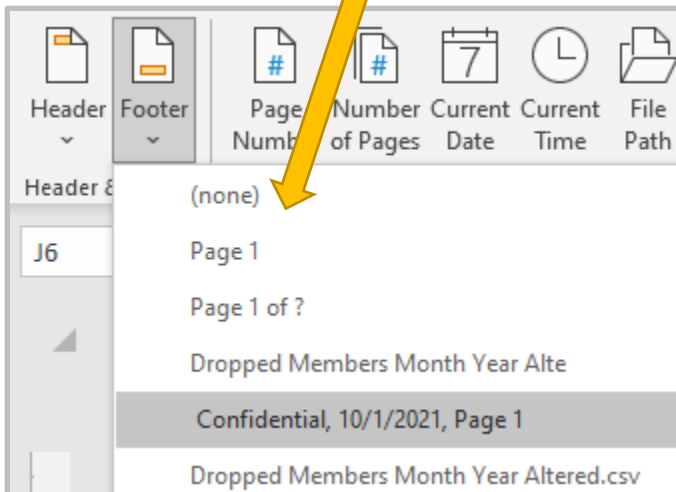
Header
Footer
#
Page Numb
#
Number of Pages
7
Current Date
Current Time
File Path
Header &
J6
(none)
Page 1
Page 1 of ?
Dropped Members Month Year Alte
Confidential, 10/1/2021, Page 1
Dropped Members Month Year Altered.csv